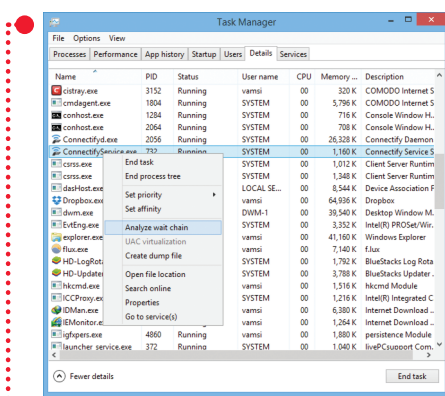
Task Manager

File Options View

Processes Performance App history Startup Users Details Services

| Name | PID | Status | User name | CPU | Memory ... | Description |
|---|---|---|---|---|---|---|
| cistray.exe | 3152 | Running | vamsi | 00 | 320 K | COMODO Internet S |
| cmdagent.exe | 1804 | Running | SYSTEM | 00 | 5,796 K | COMODO Internet S |
| conhost.exe | 1284 | Running | SYSTEM | 00 | 716 K | Console Window H... |
| conhost.exe | 2064 | Running | SYSTEM | 00 | 708 K | Console Window H... |
| Connectifyd.exe | 2056 | Running | SYSTEM | 00 | 26,328 K | Connectify Daemon |
| ConnectifyService.exe | 732 | Running | SYSTEM | 00 | 1,160 K | Connectify Service S |
| csrss.exe | | | SYSTEM | 00 | 1,012 K | Client Server Runtim |
| csrss.exe | | | SYSTEM | 00 | 1,348 K | Client Server Runtim |
| dasHost.exe | | | LOCAL SE... | 00 | 8,544 K | Device Association F |
| Dropbox.exe | | | vamsi | 00 | 64,936 K | Dropbox |
| dwm.exe | | | DWM-1 | 00 | 39,540 K | Desktop Window M... |
| EvtEng.exe | | | SYSTEM | 00 | 3,352 K | Intel(R) PROSet/Wir... |
| explorer.exe | | | vamsi | 00 | 41,160 K | Windows Explorer |
| flux.exe | | | vamsi | 00 | 7,140 K | f.lux |
| HD-LogRot... | | | SYSTEM | 00 | 1,792 K | BlueStacks Log Rota |
| HD-Updater... | | | SYSTEM | 00 | 3,788 K | BlueStacks Updater ... |
| hkcmd.exe | | | vamsi | 00 | 1,516 K | hkcmd Module |
| ICCProxy.ex... | | | SYSTEM | 00 | 1,216 K | Intel(R) Integrated C |
| IDMan.exe | | | vamsi | 00 | 6,380 K | Internet Download ... |
| IEMonitor.e... | | | vamsi | 00 | 1,264 K | Internet Download ... |
| igfxpers.exe | 4860 | Running | vamsi | 00 | 1,880 K | persistence Module |
| launcher service.exe | 372 | Running | SYSTEM | 00 | 1,040 K | livePCsupport Com... |

End task
End process tree
Set priority
Set affinity
Analyze wait chain
UAC virtualization
Create dump file
Open file location
Search online
Properties
Go to service(s)

Fewer details

End task